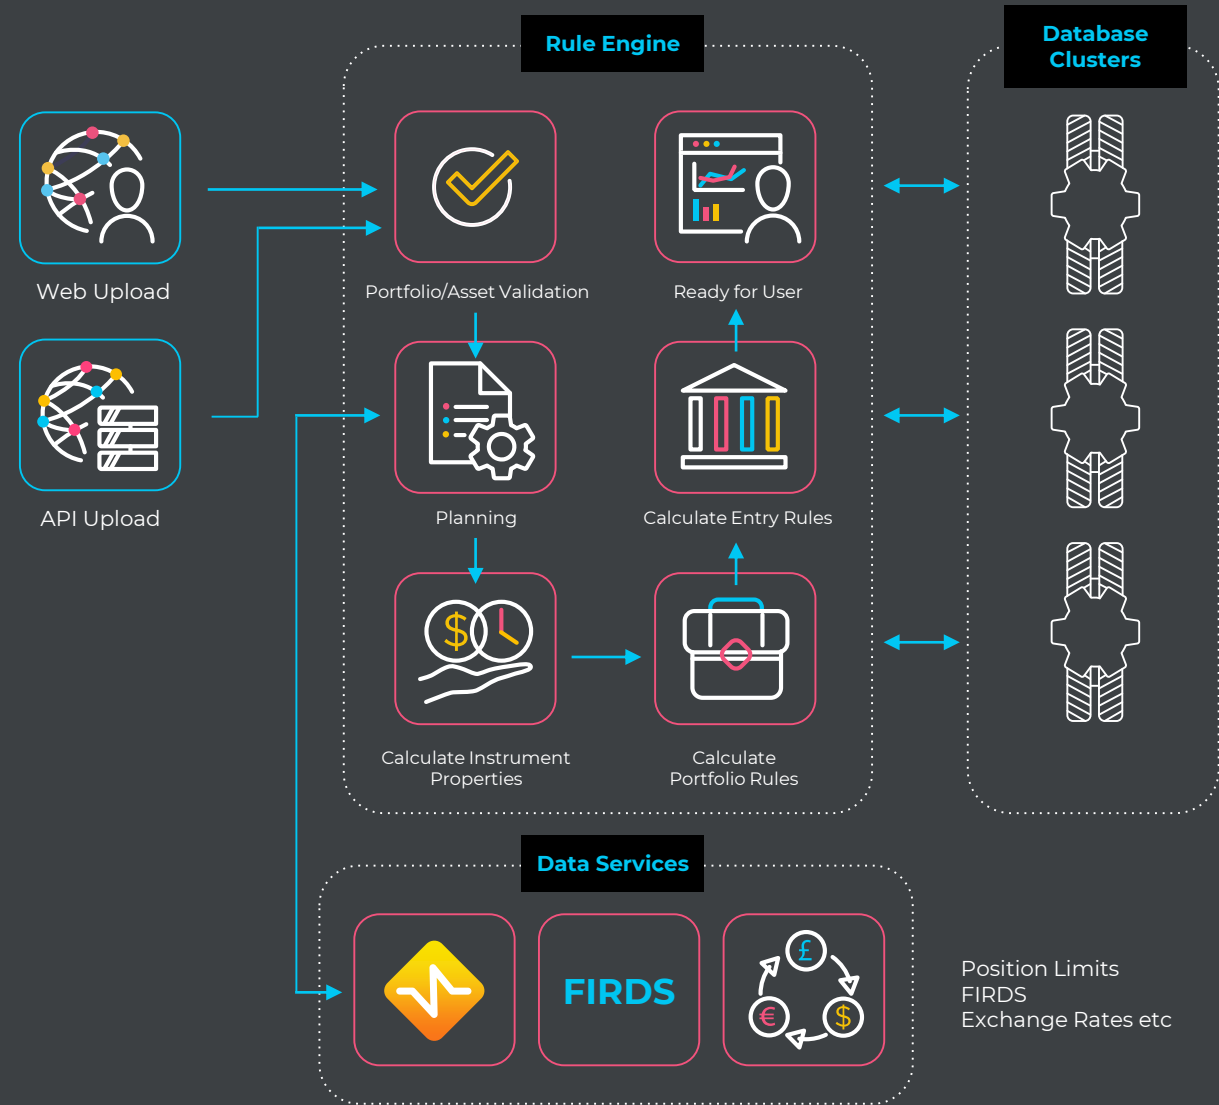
Rule Engine

Database Clusters

Web Upload

API Upload

Portfolio/Asset Validation

Ready for User

Planning

Calculate Entry Rules

$

Calculate Instrument Properties

Calculate Portfolio Rules

Data Services

FIRDS

£

€

$

Position Limits
FIRDS
Exchange Rates etc